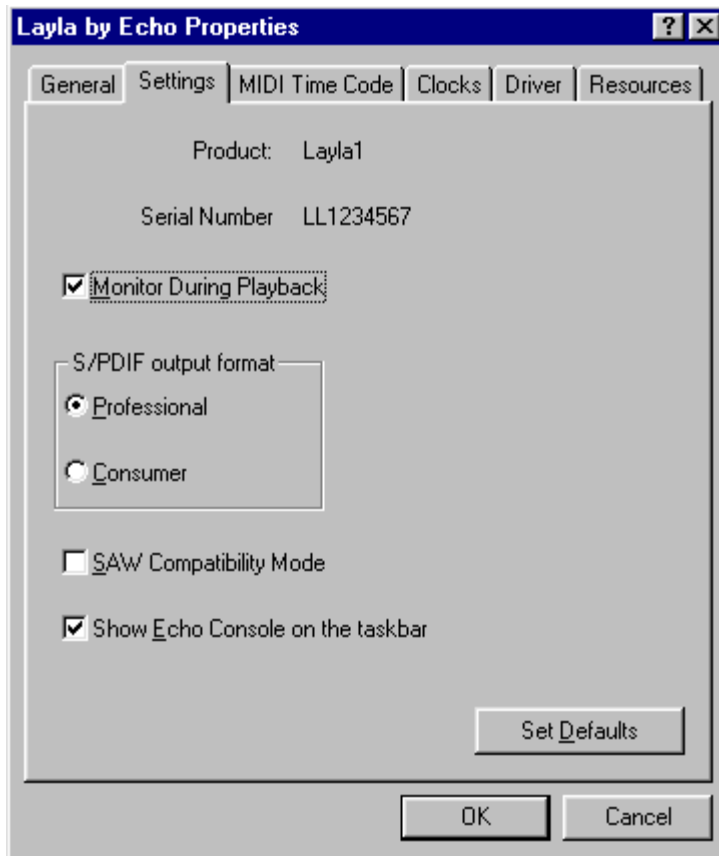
Layla by Echo Properties

?

General

Settings

MIDI Time Code

Clocks

Driver

Resources

Product: Layla1

Serial Number LL1234567

Monitor During Playback

S/PDIF output format

Professional

Consumer

SAW Compatibility Mode

Show Echo Console on the taskbar

Set Defaults

OK

Cancel